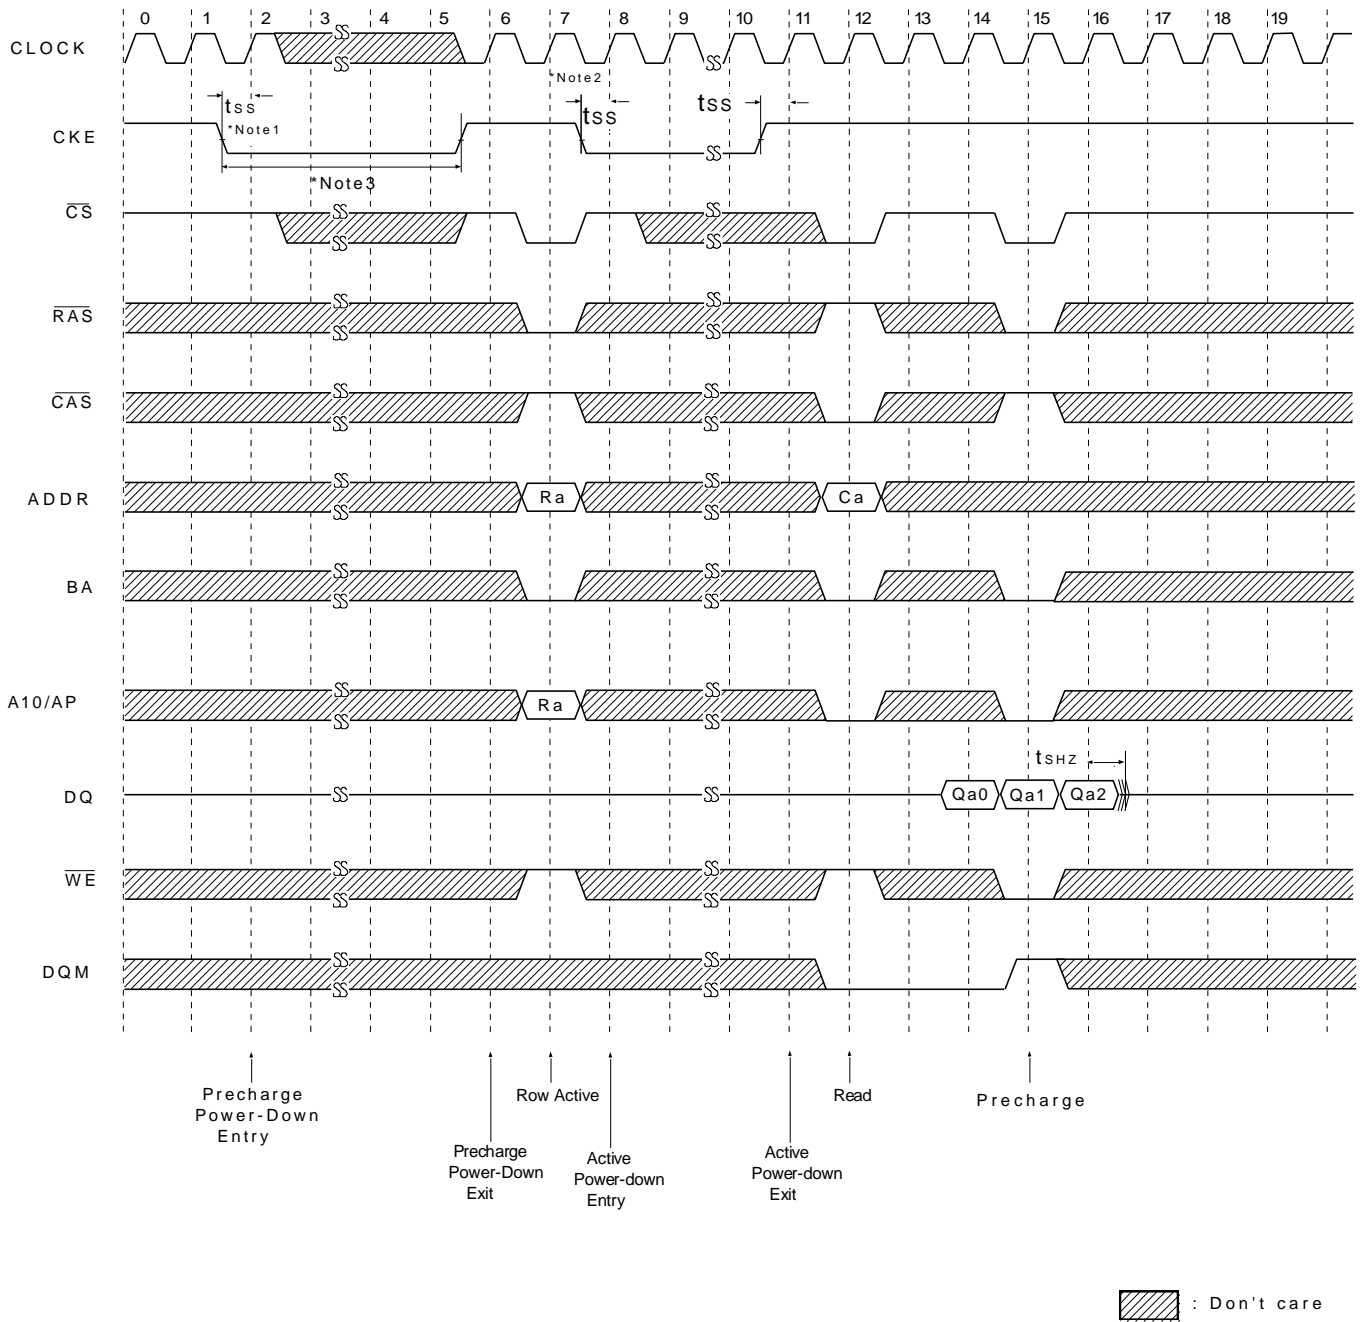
0 1 2 3 4 5 6 7 8 9 10 11 12 13 14 15 16 17 18 19

CLOCK

*Note2

tss

tss

tss

CKE

*Note1

*Note3

$\overline{CS}$

$\overline{RAS}$

$\overline{CAS}$

ADDR

Ra

Ca

BA

A10/AP

Ra

$t_{SHZ}$

DQ

Qa0

Qa1

Qa2

$\overline{WE}$

DQM

Precharge Power-Down Entry

Precharge Power-Down Exit

Row Active

Active Power-down Entry

Active Power-down Exit

Read

Precharge

: Don't care